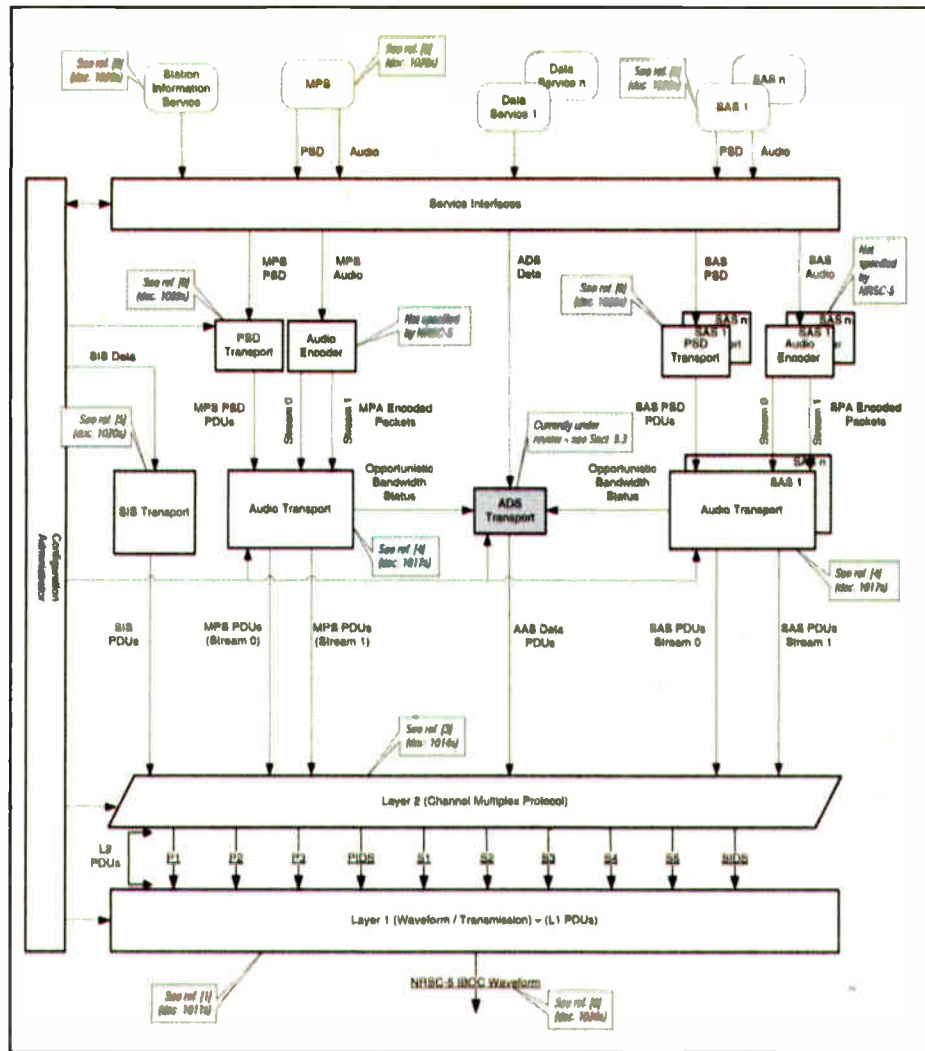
See ref. [8] (doc. 1020s)

Station Information Service

See ref. [8] (doc. 1020s)

MPS

Data Service n

Data Service 1

See ref. [8] (doc. 1020s)

SAS n

SAS 1

PSD

Audio

PSD

Audio

Service Interfaces

Configuration Administrator

MPS PSD

MPS Audio

ADS Data

SAS PSD

SAS Audio

Not specified by NRSC-5

See ref. [8] (doc. 1028s)

See ref. [8] (doc. 1028s)

Not specified by NRSC-5

SAS n

SAS n

PSD Transport

Audio Encoder

SAS 1

SAS 1

PSD Transport

Audio Encoder

SIS Data

See ref. [5] (doc. 1020s)

MPS PSD PDUs

Stream 0

Stream 1

MPA Encoded Packets

Currently under review - see Sect. 3.3

SAS PSD PDUs

Stream 0

Stream 1

SPA Encoded Packets

Opportunistic Bandwidth Status

Opportunistic Bandwidth Status

SAS n

SAS 1

SIS Transport

Audio Transport

ADS Transport

Audio Transport

See ref. [4] (doc. 1017s)

See ref. [4] (doc. 1017s)

SIS PDUs

MPS PDUs (Stream 0)

MPS PDUs (Stream 1)

AAS Data PDUs

SAS PDUs Stream 0

SAS PDUs Stream 1

See ref. [3] (doc. 1014s)

Layer 2 (Channel Multiplex Protocol)

L2 PDUs

P1

P2

P3

PIDS

S1

S2

S3

S4

S5

SIDS

Layer 1 (Waveform / Transmission) - (L1 PDUs)

See ref. [1] (doc. 1011s)

NRSC-5 IBOC Waveform

See ref. [8] (doc. 1026s)